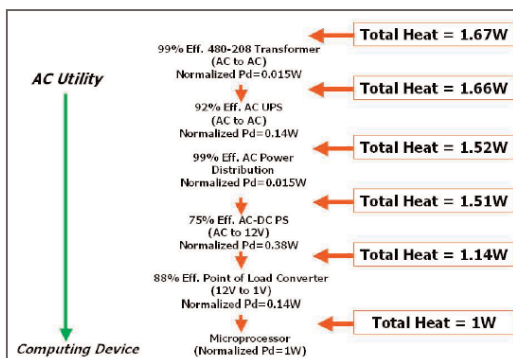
AC Utility

Total Heat = 1.67W

99% Eff. 480-208 Transformer (AC to AC) Normalized Pd=0.015W

Total Heat = 1.66W

92% Eff. AC UPS (AC to AC) Normalized Pd=0.14W

Total Heat = 1.52W

99% Eff. AC Power Distribution Normalized Pd=0.015W

Total Heat = 1.51W

75% Eff. AC-DC PS (AC to 12V) Normalized Pd=0.38W

Total Heat = 1.14W

88% Eff. Point of Load Converter (12V to 1V) Normalized Pd=0.14W

Total Heat = 1W

Microprocessor (Normalized Pd=1W)

Computing Device